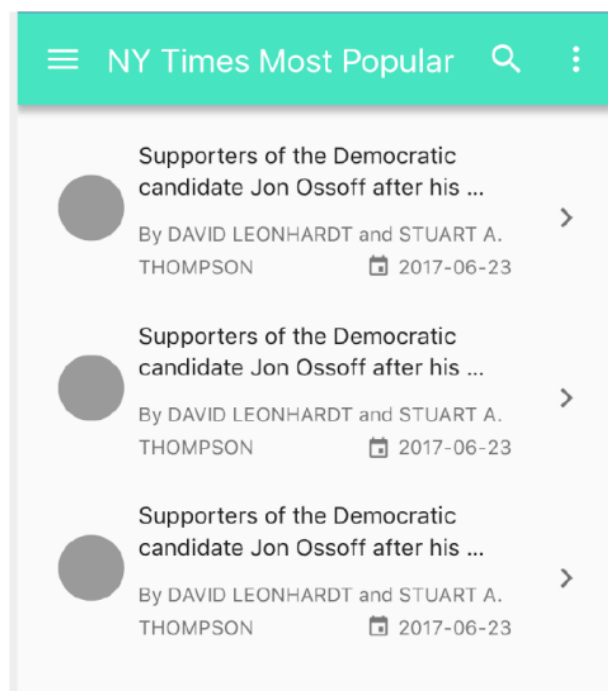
NY Times Most Popular

Supporters of the Democratic candidate Jon Ossoff after his ...

By DAVID LEONHARDT and STUART A. THOMPSON 2017-06-23

Supporters of the Democratic candidate Jon Ossoff after his ...

By DAVID LEONHARDT and STUART A. THOMPSON 2017-06-23

Supporters of the Democratic candidate Jon Ossoff after his ...

By DAVID LEONHARDT and STUART A. THOMPSON 2017-06-23